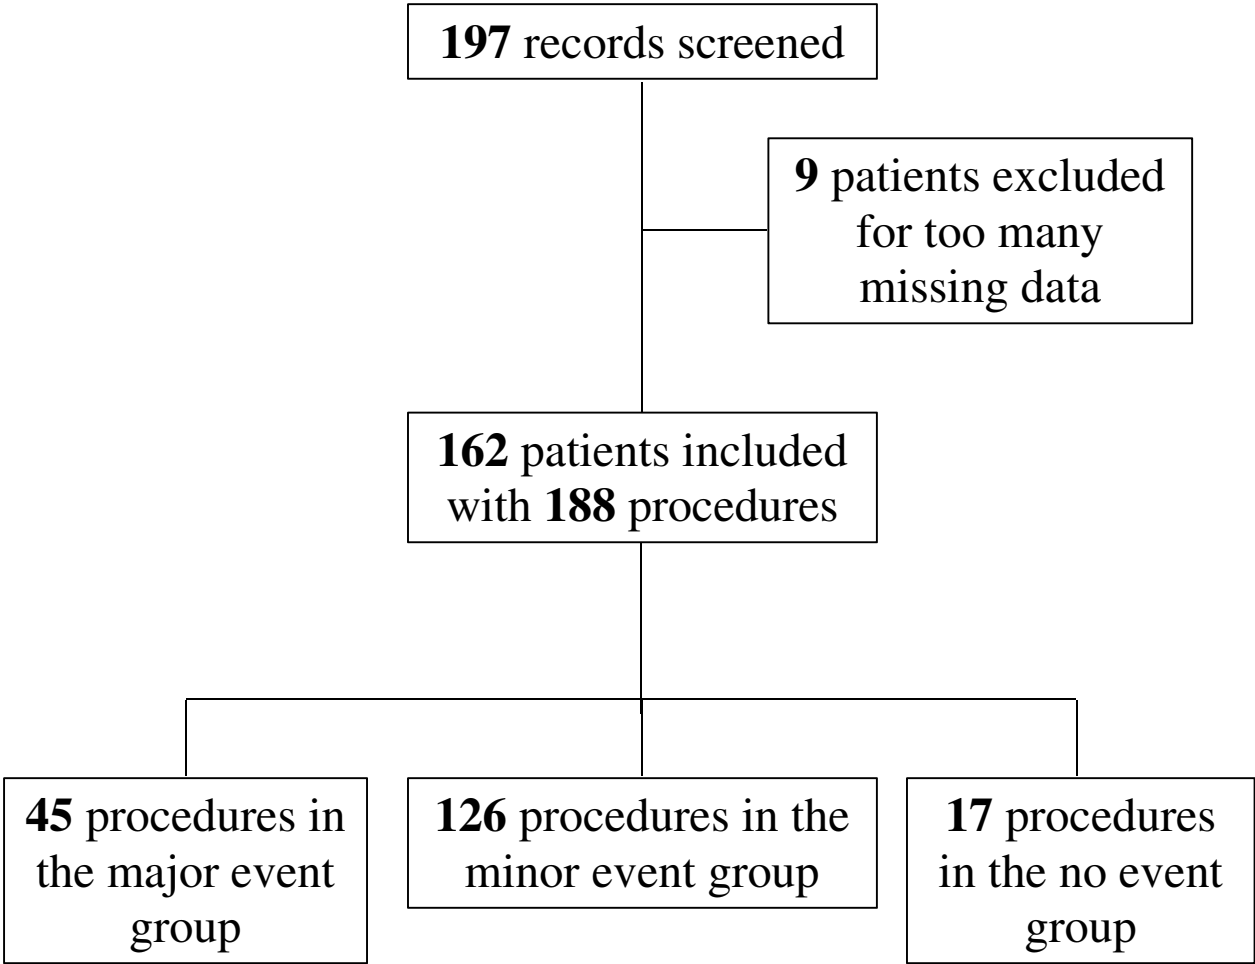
197 records screened

9 patients excluded for too many missing data

162 patients included with 188 procedures

45 procedures in the major event group

126 procedures in the minor event group

17 procedures in the no event group